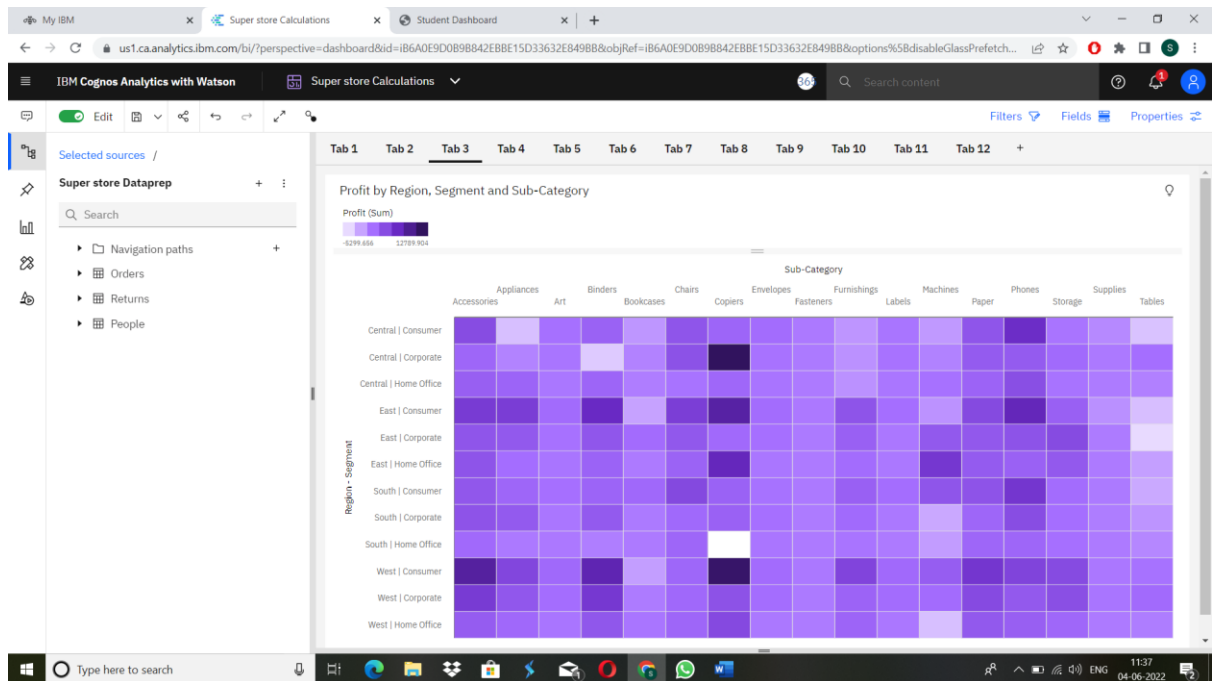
My IBM | Super store Calculations | Student Dashboard | +

us1.ca.analytics.ibm.com/bi/?perspective=dashboard&id=iB6A0E9D0B9B842EBBE15D33632E849BB&objRef=iB6A0E9D0B9B842EBBE15D33632E849BB&options%5BdisableGlassPrefetch...

IBM Cognos Analytics with Watson | Super store Calculations | 36 | Search content

Edit | Filters | Fields | Properties

Selected sources /

Super store Dataprep

Search

Navigation paths
Orders
Returns
People

Tab 1 | Tab 2 | Tab 3 | Tab 4 | Tab 5 | Tab 6 | Tab 7 | Tab 8 | Tab 9 | Tab 10 | Tab 11 | Tab 12 | +

Profit by Region, Segment and Sub-Category

Profit (Sum)
-6299.656 12789.904

Sub-Category

Accessories | Appliances | Art | Binders | Bookcases | Chairs | Copiers | Envelopes | Fasteners | Furnishings | Labels | Machines | Paper | Phones | Storage | Supplies | Tables

Region - Segment

Central | Consumer
Central | Corporate
Central | Home Office
East | Consumer
East | Corporate
East | Home Office
South | Consumer
South | Corporate
South | Home Office
West | Consumer
West | Corporate
West | Home Office

Type here to search

ENG 11:37 04-06-2022